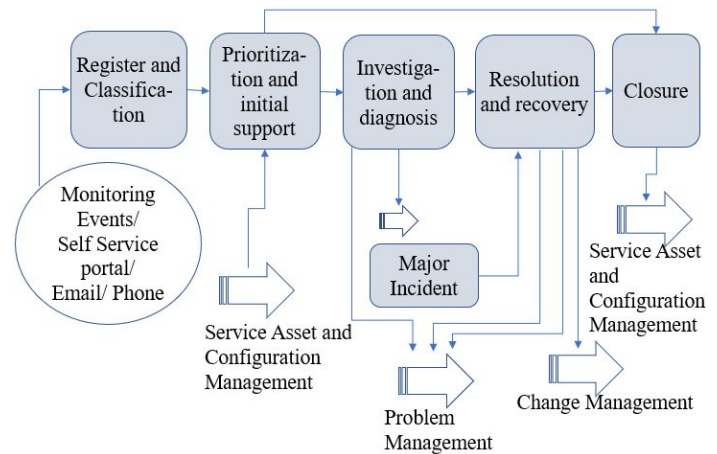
Register and Classification

Prioritization and initial support

Investigation and diagnosis

Resolution and recovery

Closure

Monitoring Events/ Self Service portal/ Email/ Phone

Major Incident

Service Asset and Configuration Management

Service Asset and Configuration Management

Problem Management

Change Management